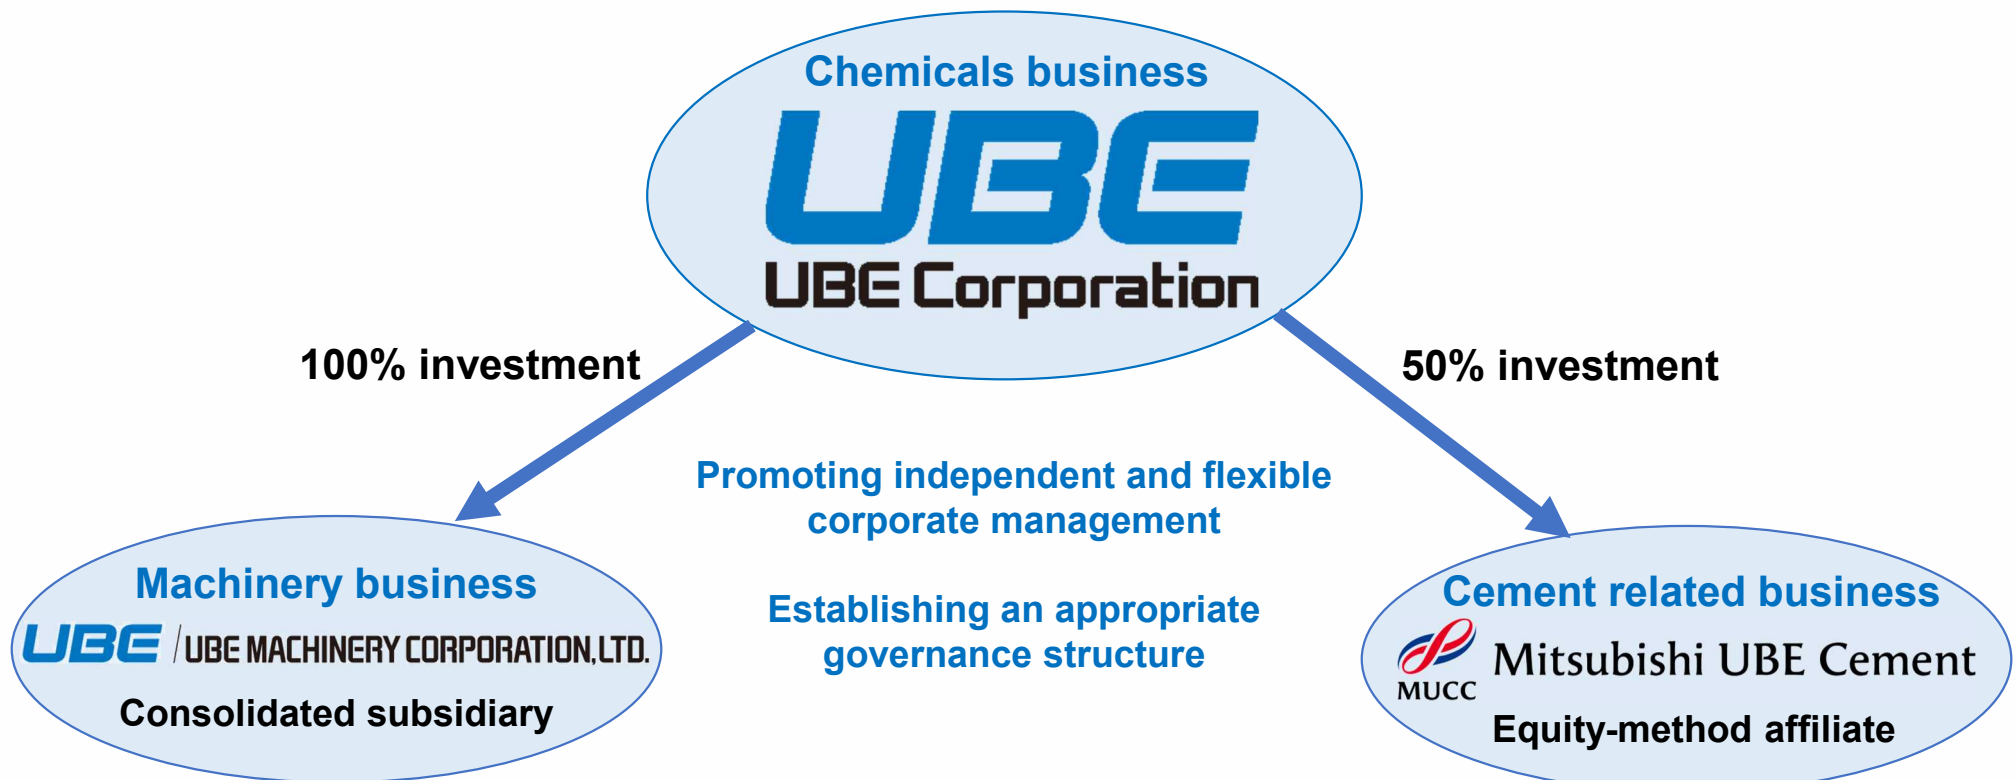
Chemicals business

UBE

UBE Corporation

100% investment

50% investment

Promoting independent and flexible corporate management

Establishing an appropriate governance structure

Machinery business

UBE / UBE MACHINERY CORPORATION, LTD.

Consolidated subsidiary

Cement related business

MUCC Mitsubishi UBE Cement

Equity-method affiliate